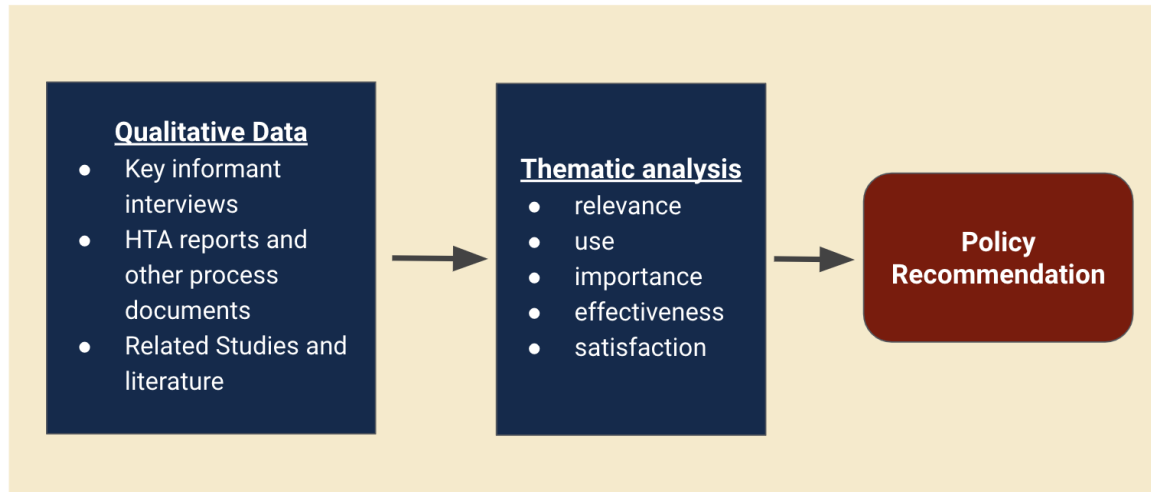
Qualitative Data
- Key informant interviews
- HTA reports and other process documents
- Related Studies and literature

Thematic analysis
- relevance
- use
- importance
- effectiveness
- satisfaction

Policy Recommendation